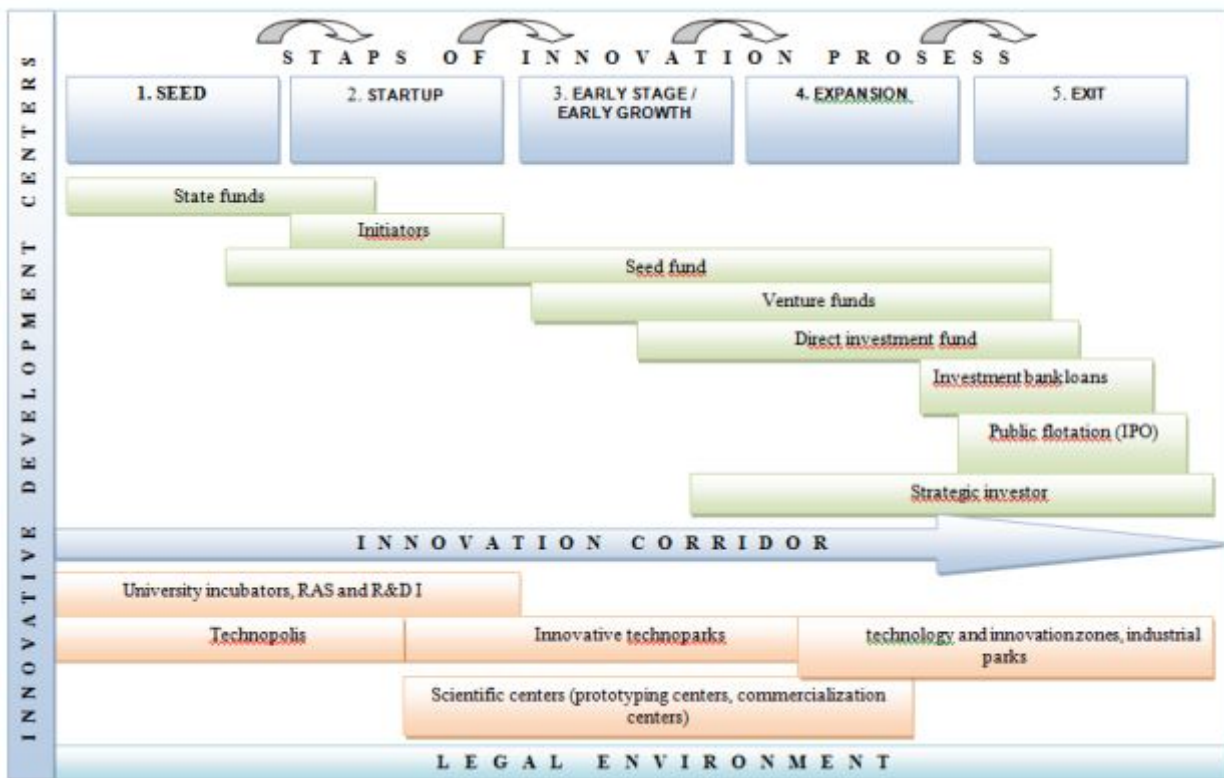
INNOVATIVE DEVELOPMENT CENTERS

STAPS OF INNOVATION PROSESS

1. SEED

2. STARTUP

3. EARLY STAGE / EARLY GROWTH

4. EXPANSION

5. EXIT

State funds

Initiators

Seed fund

Venture funds

Direct investment fund

Investment bank loans

Public flotation (IPO)

Strategic investor

INNOVATION CORRIDOR

University incubators, RAS and R&D I

Technopolis

Innovative technoparks

technology and innovation zones, industrial parks

Scientific centers (prototyping centers, commercialization centers)

LEGAL ENVIRONMENT